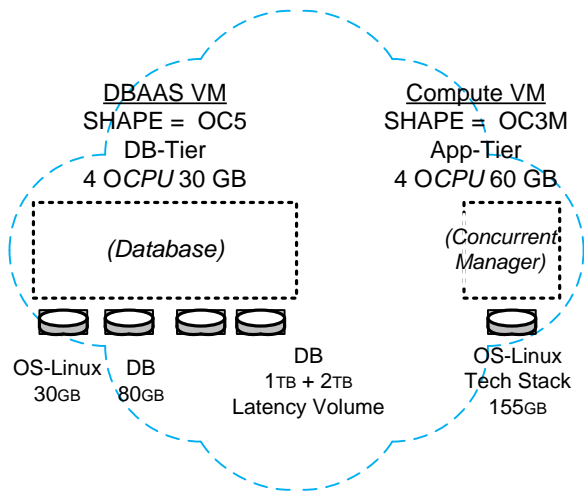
DBAAS VM
SHAPE = OC5
DB-Tier
4 OCPU 30 GB

(Database)

Compute VM
SHAPE = OC3M
App-Tier
4 OCPU 60 GB

(Concurrent Manager)

OS-Linux
30GB

DB
80GB

DB
1TB + 2TB
Latency Volume

OS-Linux
Tech Stack
155GB